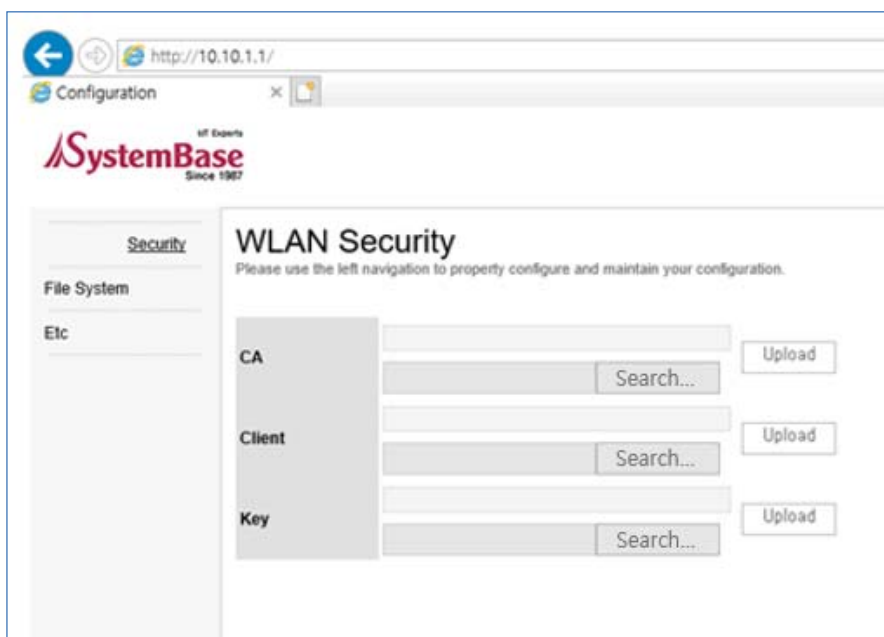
http://10.10.1.1/

Configuration

IoT Experts
SystemBase
Since 1987

Security

File System

Etc

WLAN Security

Please use the left navigation to property configure and maintain your configuration.

CA

Search...

Upload

Client

Search...

Upload

Key

Search...

Upload